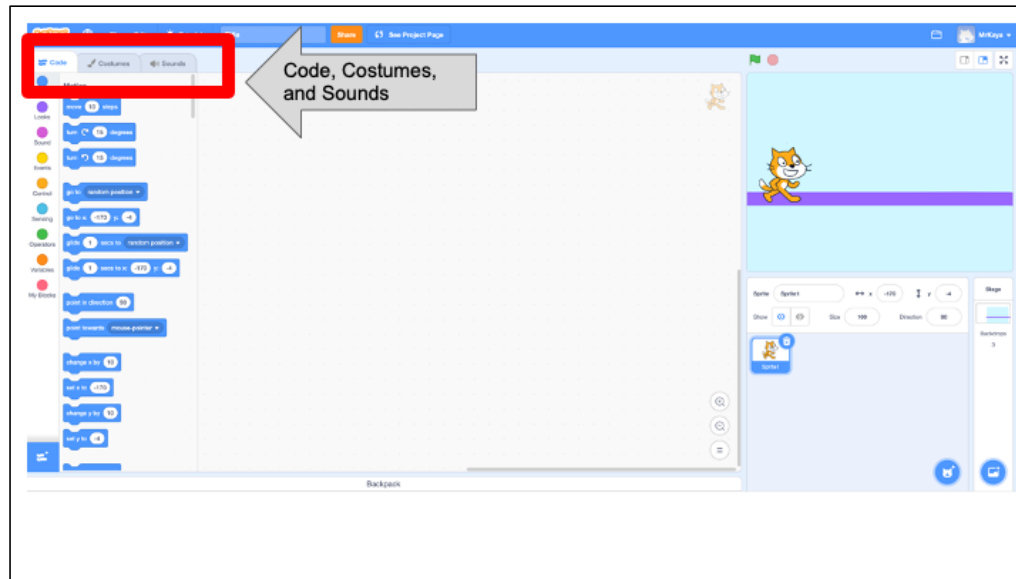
Share
See Project Page
MrKaya
Code
Costumes
Sounds
Code, Costumes, and Sounds
Motion
Looks
Sound
Events
Control
Sensing
Operators
Variables
My Blocks
move 10 steps
turn 15 degrees
turn 15 degrees
go to random position
go to x: -172 y: -4
glide 1 secs to random position
glide 1 secs to x: -172 y: -4
point in direction 90
point towards mouse-pointer
change x by 10
set x to -170
change y by 10
set y to -4
Sprite Sprite1
x -170
y -4
Show
Size 100
Direction 90
Sprite1
Stage
Backdrops
3
Backpack